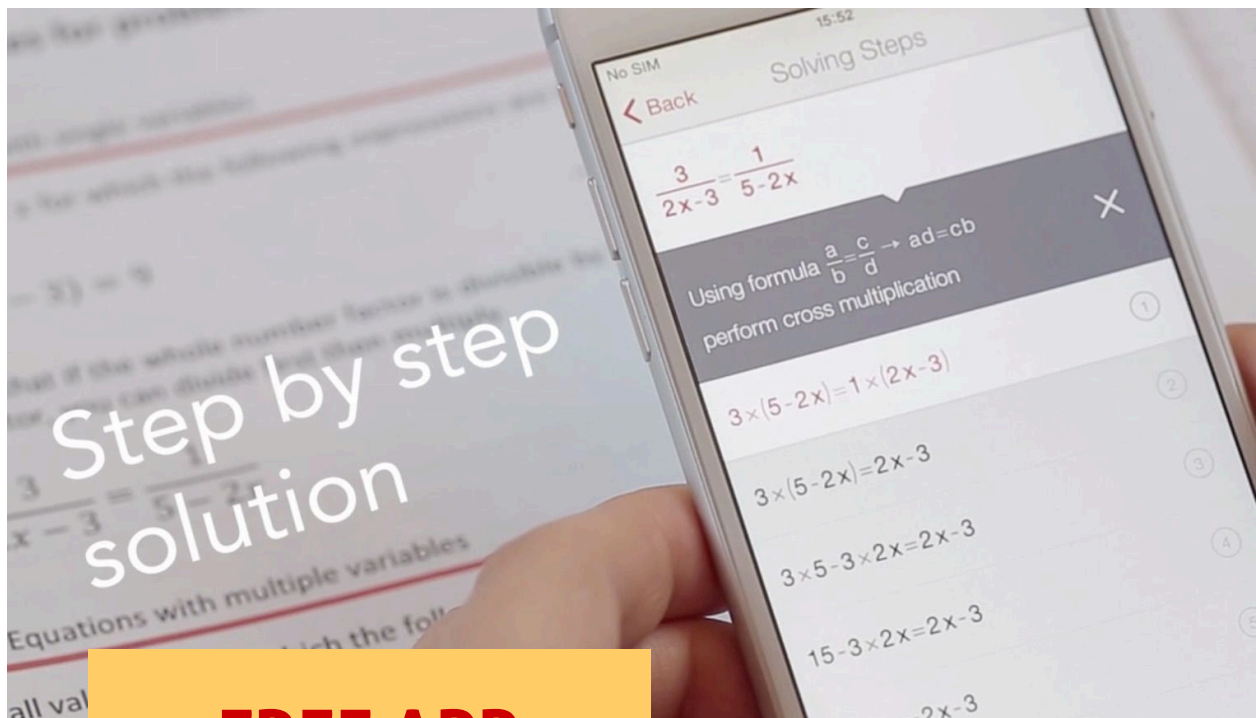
No SIM
15:52
Back
Solving Steps

$\frac{3}{2x-3}=\frac{1}{5-2x}$

Using formula $\frac{a}{b}=\frac{c}{d} \rightarrow ad=cb$ perform cross multiplication

1

$3\times(5-2x)=1\times(2x-3)$

2

$3\times(5-2x)=2x-3$

3

$3\times5-3\times2x=2x-3$

4

$15-3\times2x=2x-3$

5

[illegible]$2x-3$

Step by step solution

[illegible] single variable
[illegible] for which the following expressions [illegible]
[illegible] $-3) = 9$
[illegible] that if the whole number factor is divisible by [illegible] you can divide and then multiply
$\frac{3}{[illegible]x-3}=\frac{1}{5-2x}$
Equations with multiple variables
all val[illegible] which the fol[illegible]

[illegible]